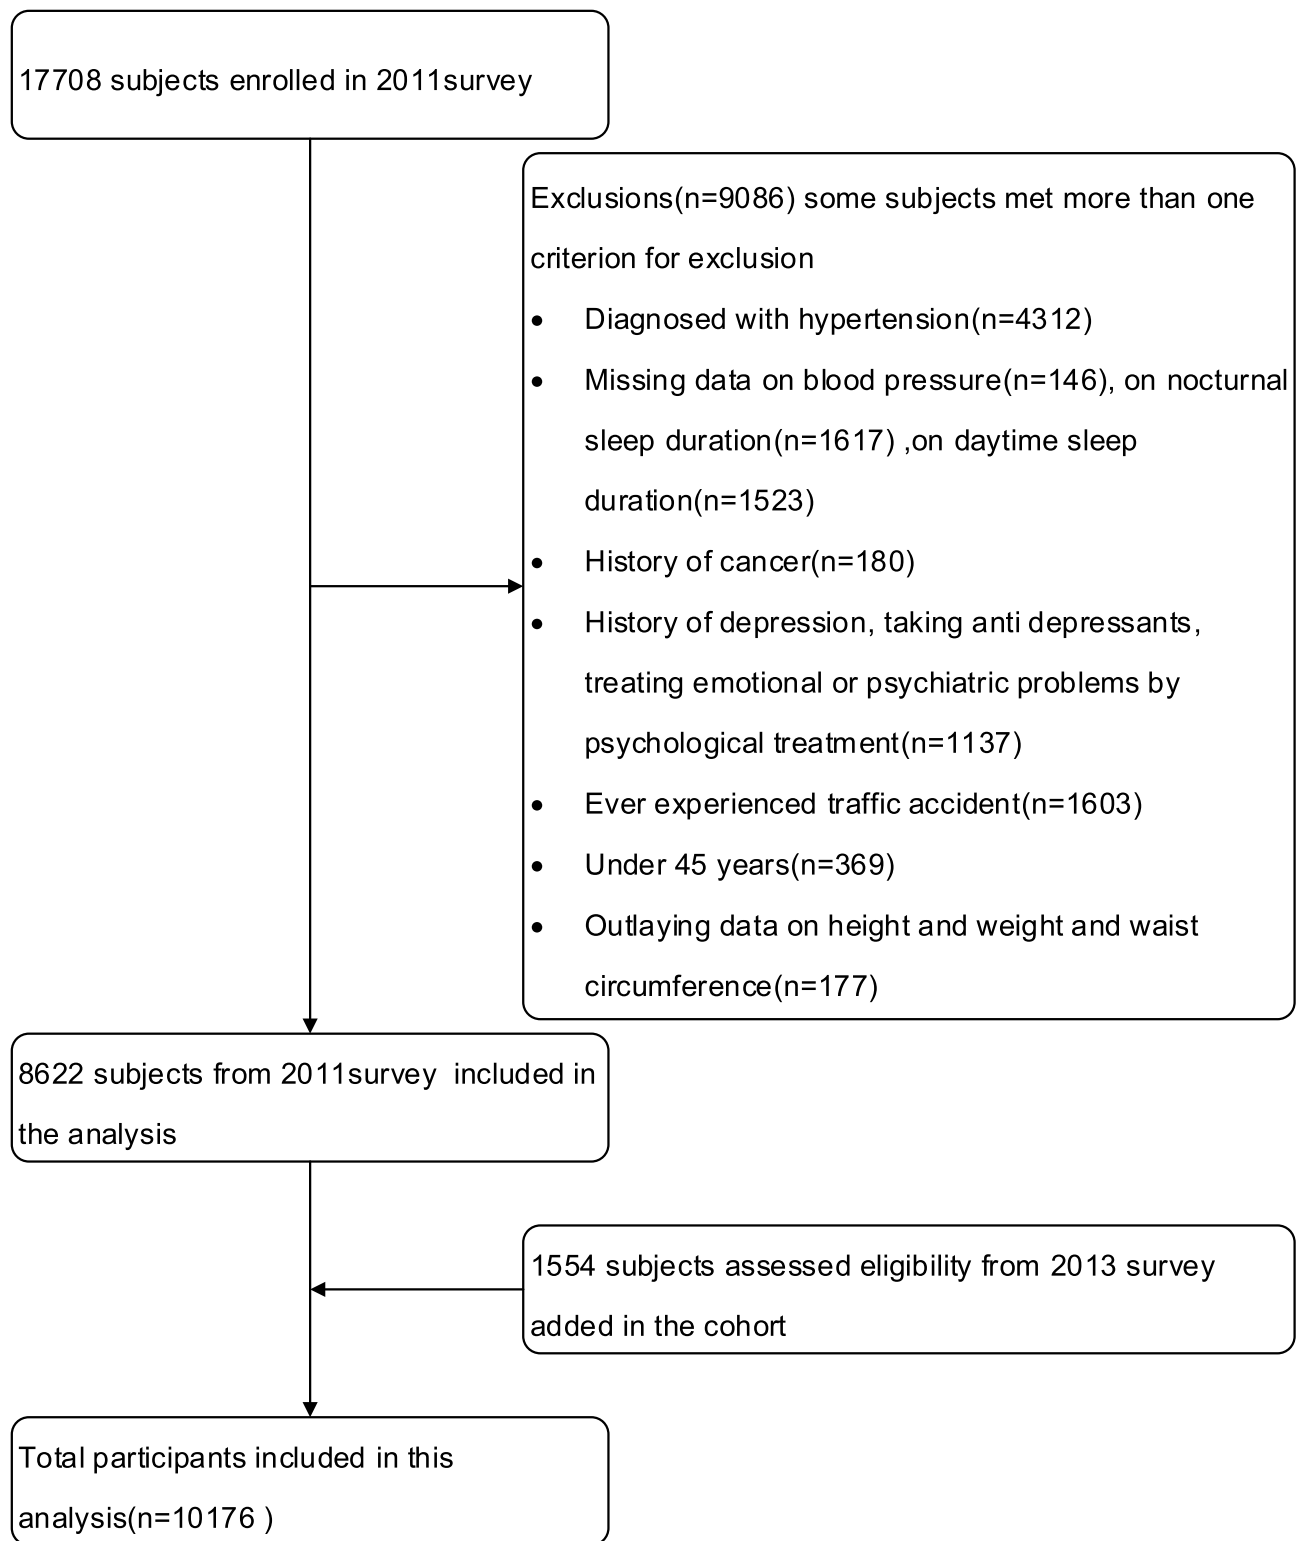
17708 subjects enrolled in 2011survey

Exclusions(n=9086) some subjects met more than one criterion for exclusion

- Diagnosed with hypertension(n=4312)
- Missing data on blood pressure(n=146), on nocturnal sleep duration(n=1617) ,on daytime sleep duration(n=1523)
- History of cancer(n=180)
- History of depression, taking anti depressants, treating emotional or psychiatric problems by psychological treatment(n=1137)
- Ever experienced traffic accident(n=1603)
- Under 45 years(n=369)
- Outlaying data on height and weight and waist circumference(n=177)

8622 subjects from 2011survey included in the analysis

1554 subjects assessed eligibility from 2013 survey added in the cohort

Total participants included in this analysis(n=10176 )